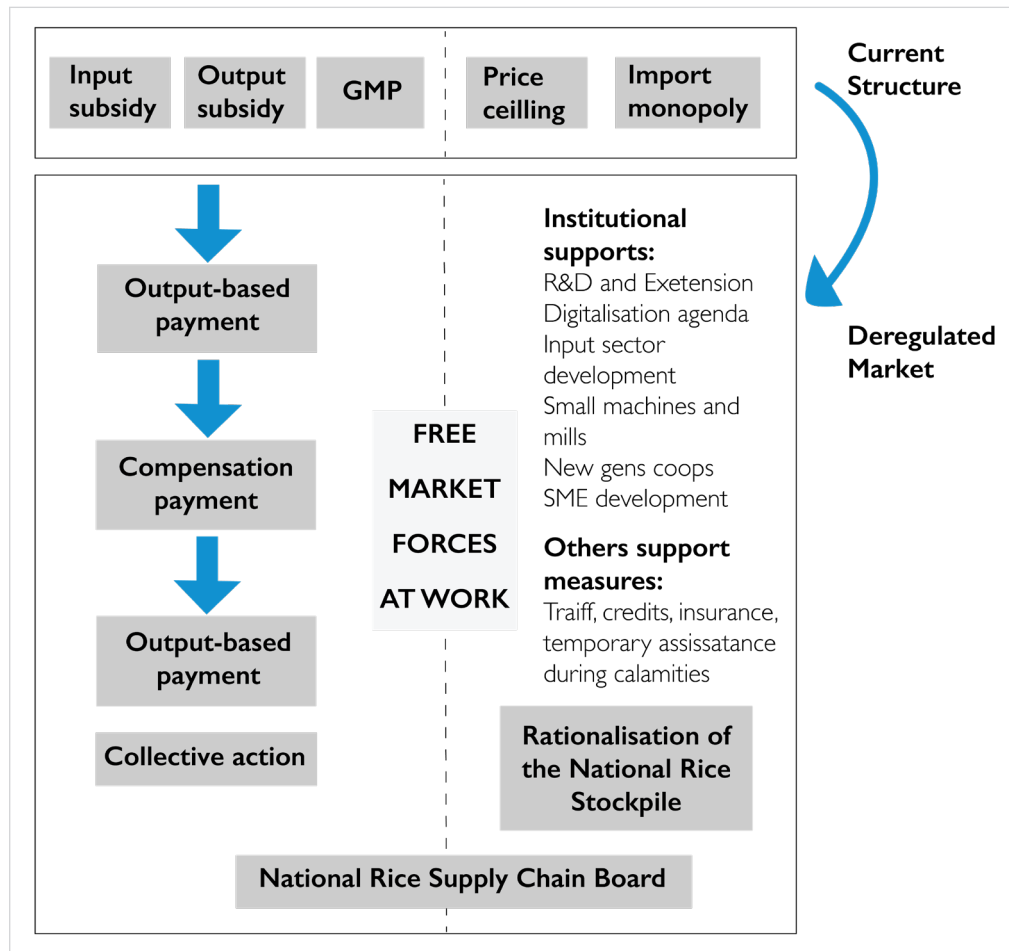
Input subsidy

Output subsidy

GMP

Price ceilling

Import monopoly

Current Structure

Deregulated Market

Output-based payment

Compensation payment

Output-based payment

Collective action

FREE MARKET FORCES AT WORK

Institutional supports:
R&D and Exetension
Digitalisation agenda
Input sector development
Small machines and mills
New gens coops
SME development

Others support measures:
Traiff, credits, insurance, temporary assissatance during calamities

Rationalisation of the National Rice Stockpile

National Rice Supply Chain Board